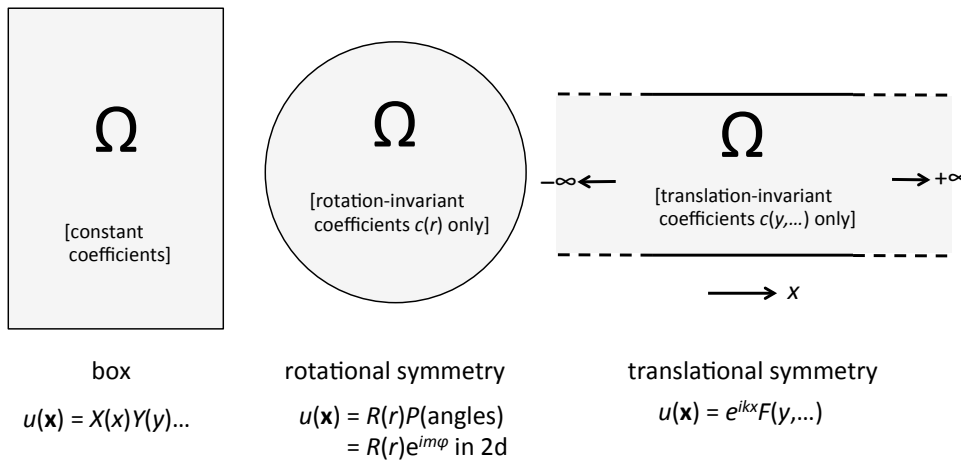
$\Omega$

[constant coefficients]

$\Omega$

[rotation-invariant coefficients $c(r)$ only]

$\Omega$

$-\infty$

[translation-invariant coefficients $c(y,\ldots)$ only]

$+\infty$

$x$

box

$u(\mathbf{x}) = X(x)Y(y)\ldots$

rotational symmetry

$u(\mathbf{x}) = R(r)P(\text{angles})$
$= R(r)e^{im\varphi}$ in 2d

translational symmetry

$u(\mathbf{x}) = e^{ikx}F(y,\ldots)$